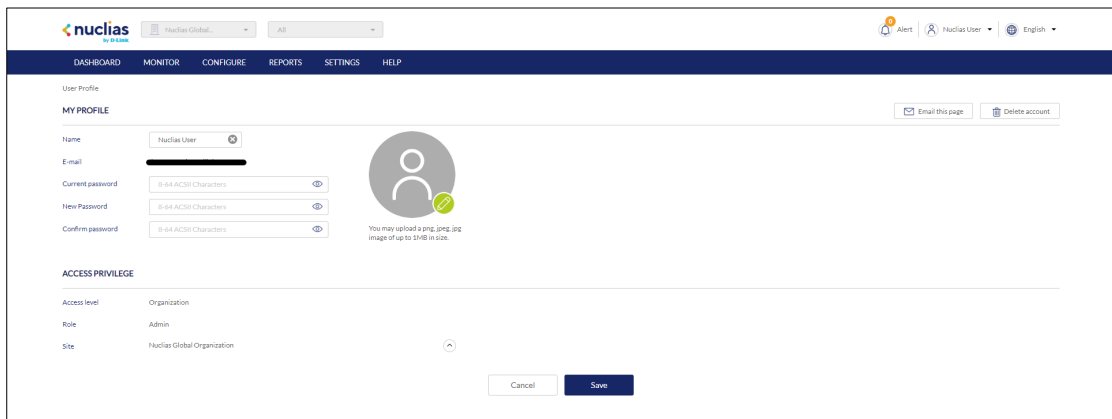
nuclias
by D-Link

Nuclias Global... All

0 Alert Nuclias User English

DASHBOARD MONITOR CONFIGURE REPORTS SETTINGS HELP

User Profile

MY PROFILE

Email this page Delete account

Name Nuclias User

E-mail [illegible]

Current password 8-64 ACSII Characters

New Password 8-64 ACSII Characters

Confirm password 8-64 ACSII Characters

You may upload a png, jpeg, jpg image of up to 1MB in size.

ACCESS PRIVILEGE

Access level Organization

Role Admin

Site Nuclias Global Organization

Cancel Save